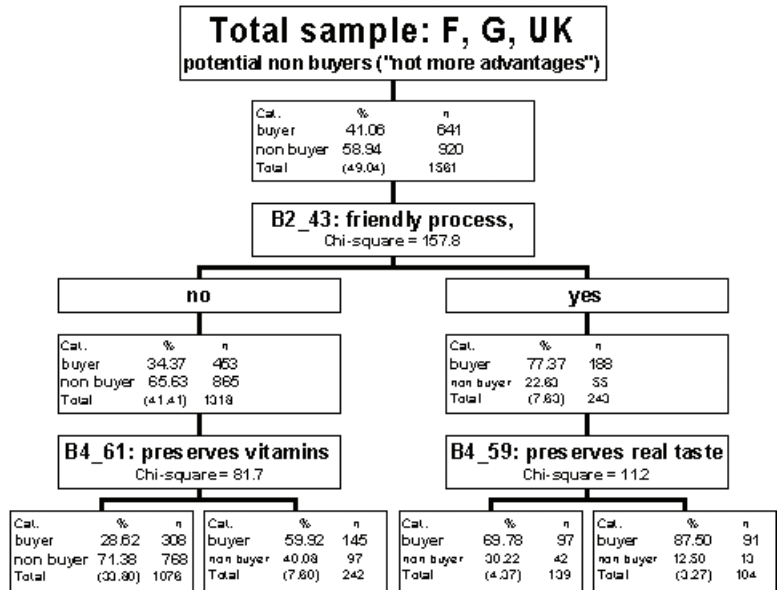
Total sample: F, G, UK
potential non buyers ("not more advantages")

| Cat. | % | n |
|---|---|---|
| buyer | 41.06 | 641 |
| non buyer | 58.94 | 920 |
| Total | (49.04) | 1561 |

B2_43: friendly process,
Chi-square = 157.8

no

| Cat. | % | n |
|---|---|---|
| buyer | 34.37 | 453 |
| non buyer | 65.63 | 865 |
| Total | (41.41) | 1318 |

B4_61: preserves vitamins
Chi-square = 81.7

| Cat. | % | n |
|---|---|---|
| buyer | 28.62 | 308 |
| non buyer | 71.38 | 768 |
| Total | (33.80) | 1076 |

| Cat. | % | n |
|---|---|---|
| buyer | 59.92 | 145 |
| non buyer | 40.08 | 97 |
| Total | (7.60) | 242 |

yes

| Cat. | % | n |
|---|---|---|
| buyer | 77.37 | 188 |
| non buyer | 22.63 | 55 |
| Total | (7.63) | 243 |

B4_59: preserves real taste
Chi-square = 11.2

| Cat. | % | n |
|---|---|---|
| buyer | 69.78 | 97 |
| non buyer | 30.22 | 42 |
| Total | (4.37) | 139 |

| Cat. | % | n |
|---|---|---|
| buyer | 87.50 | 91 |
| non buyer | 12.50 | 13 |
| Total | (3.27) | 104 |